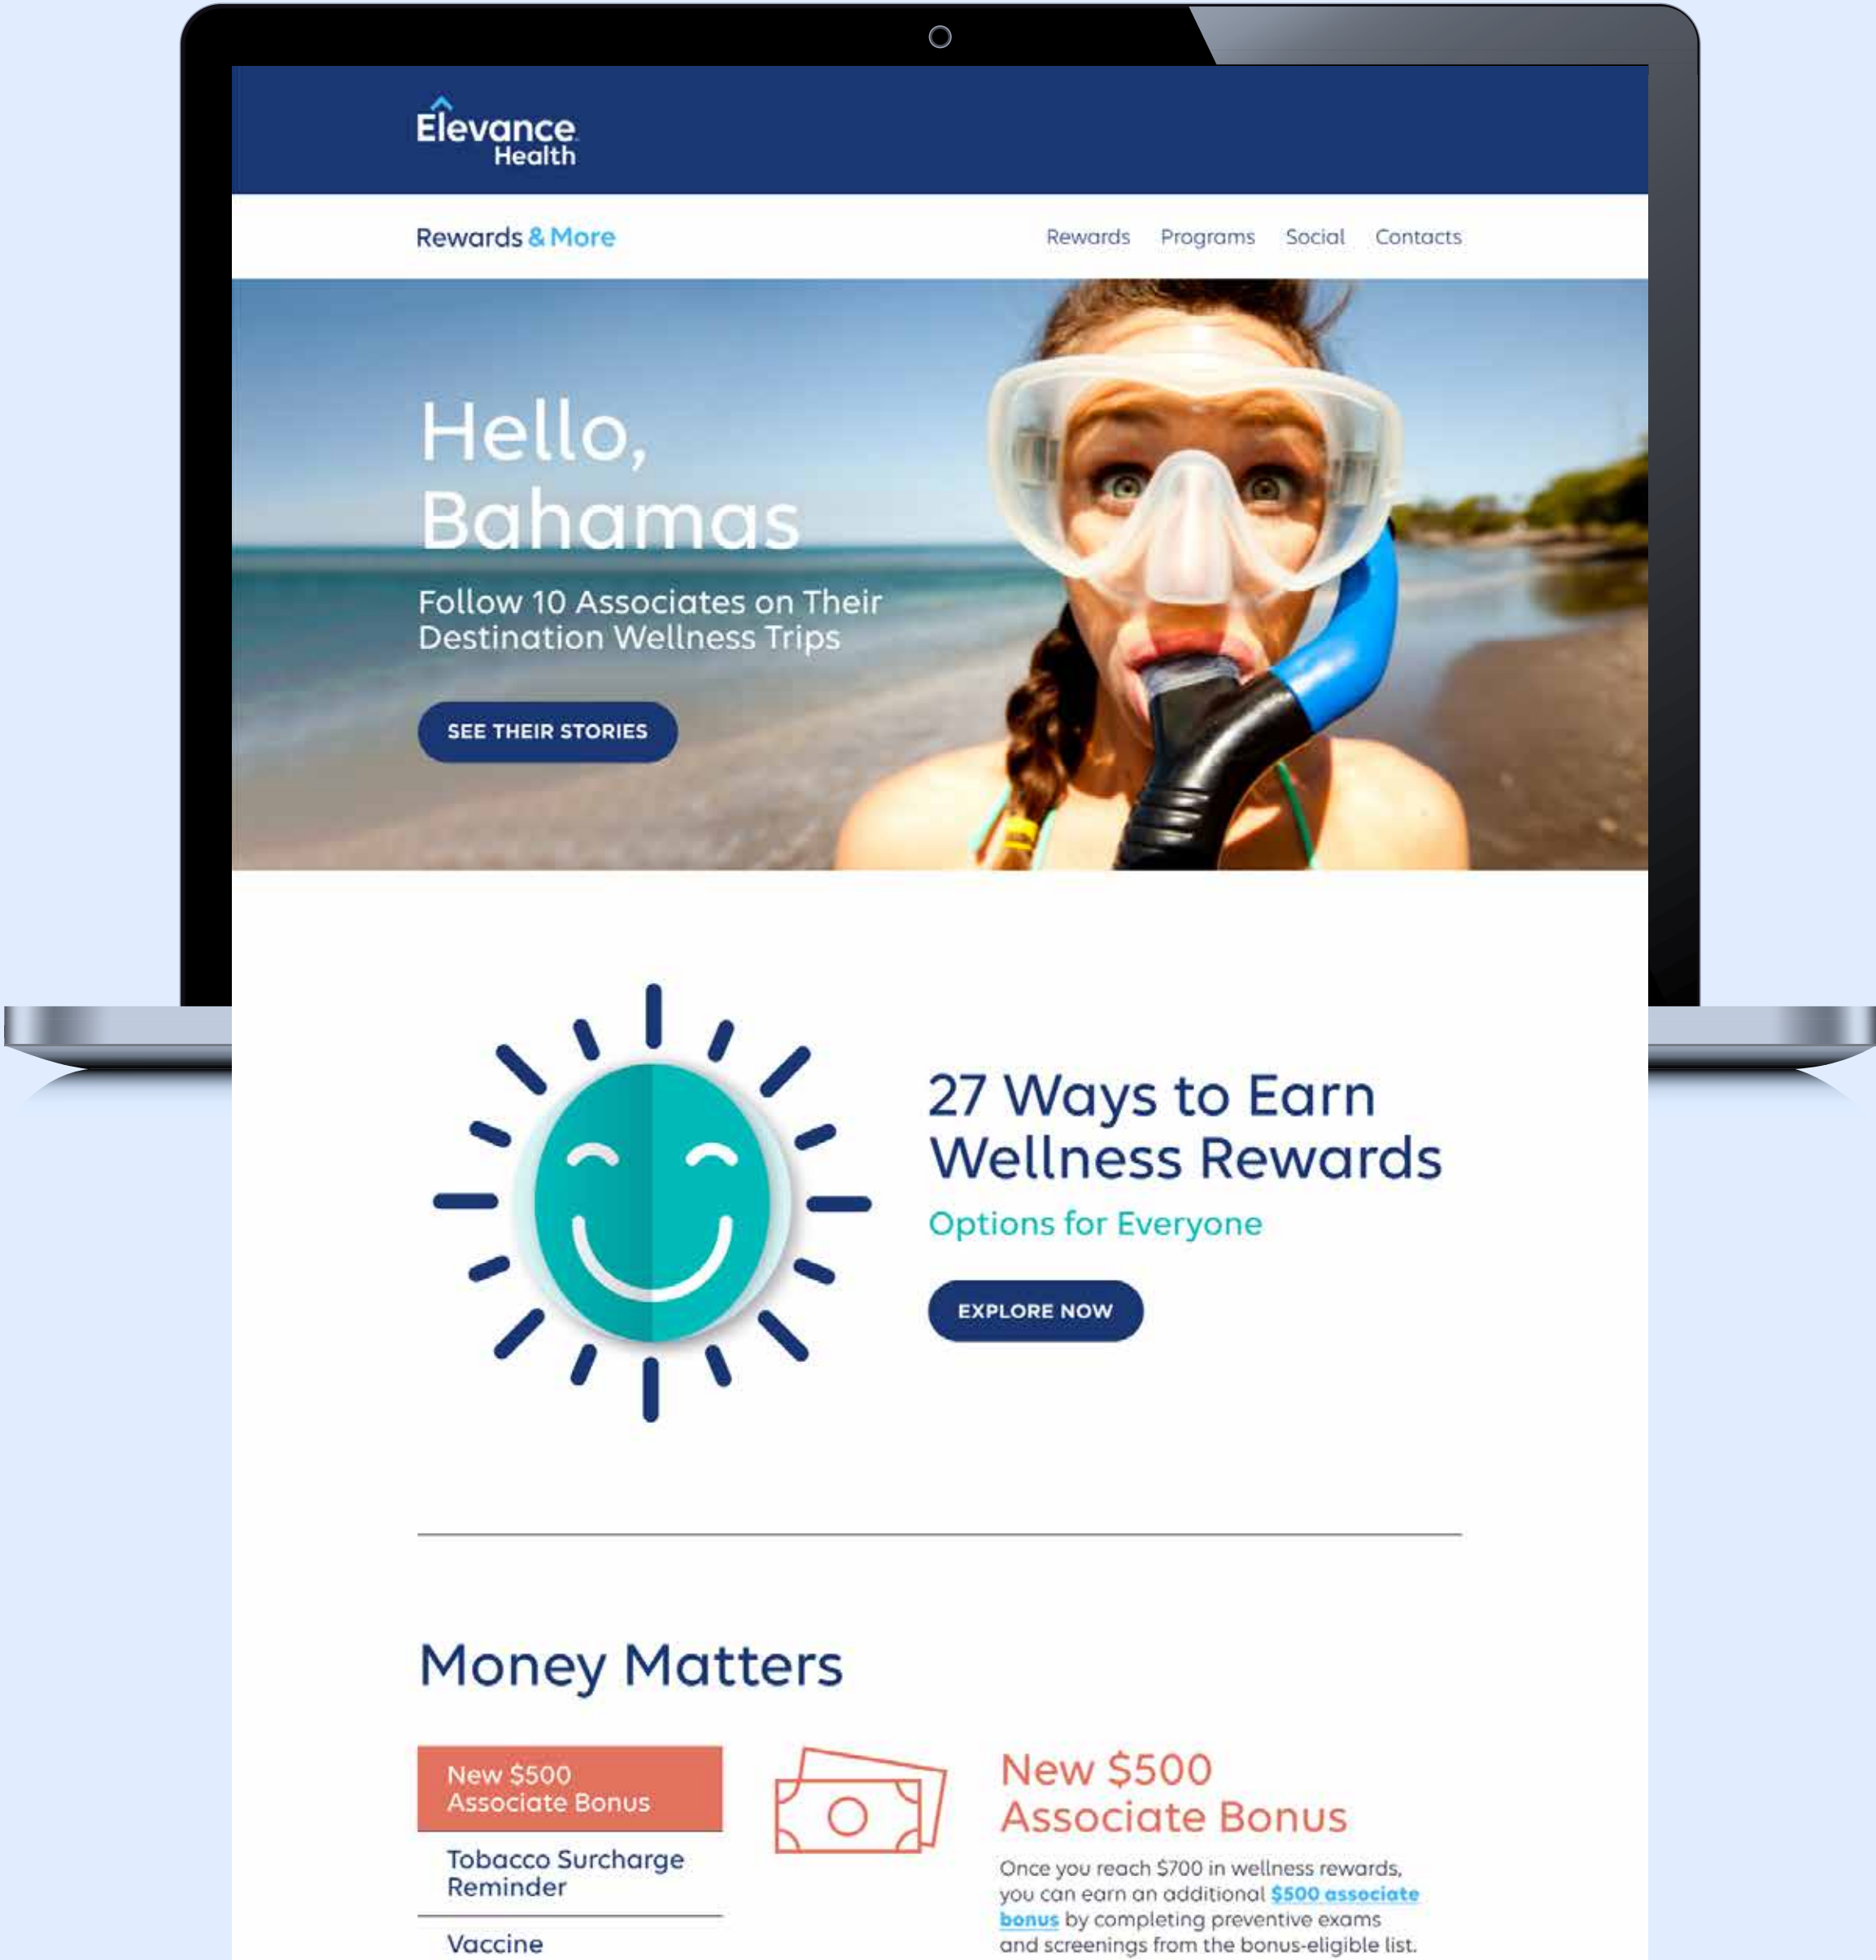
Elevance Health

Rewards & More

Rewards Programs Social Contacts

Hello, Bahamas

Follow 10 Associates on Their Destination Wellness Trips

SEE THEIR STORIES

27 Ways to Earn Wellness Rewards

Options for Everyone

EXPLORE NOW

Money Matters

New $500 Associate Bonus

Tobacco Surcharge Reminder

Vaccine

New $500 Associate Bonus

Once you reach $700 in wellness rewards, you can earn an additional $500 associate bonus by completing preventive exams and screenings from the bonus-eligible list.